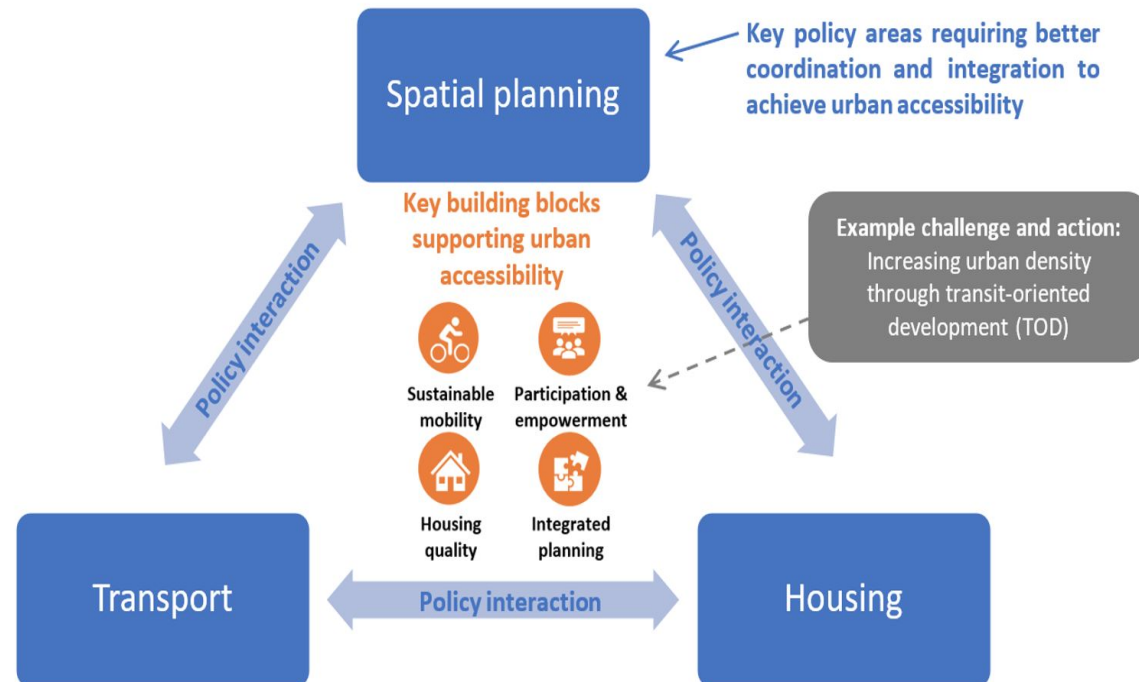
Spatial planning

Key policy areas requiring better coordination and integration to achieve urban accessibility

Key building blocks supporting urban accessibility

Example challenge and action:
Increasing urban density through transit-oriented development (TOD)

Policy interaction

Policy interaction

Sustainable mobility

Participation & empowerment

Housing quality

Integrated planning

Transport

Policy interaction

Housing